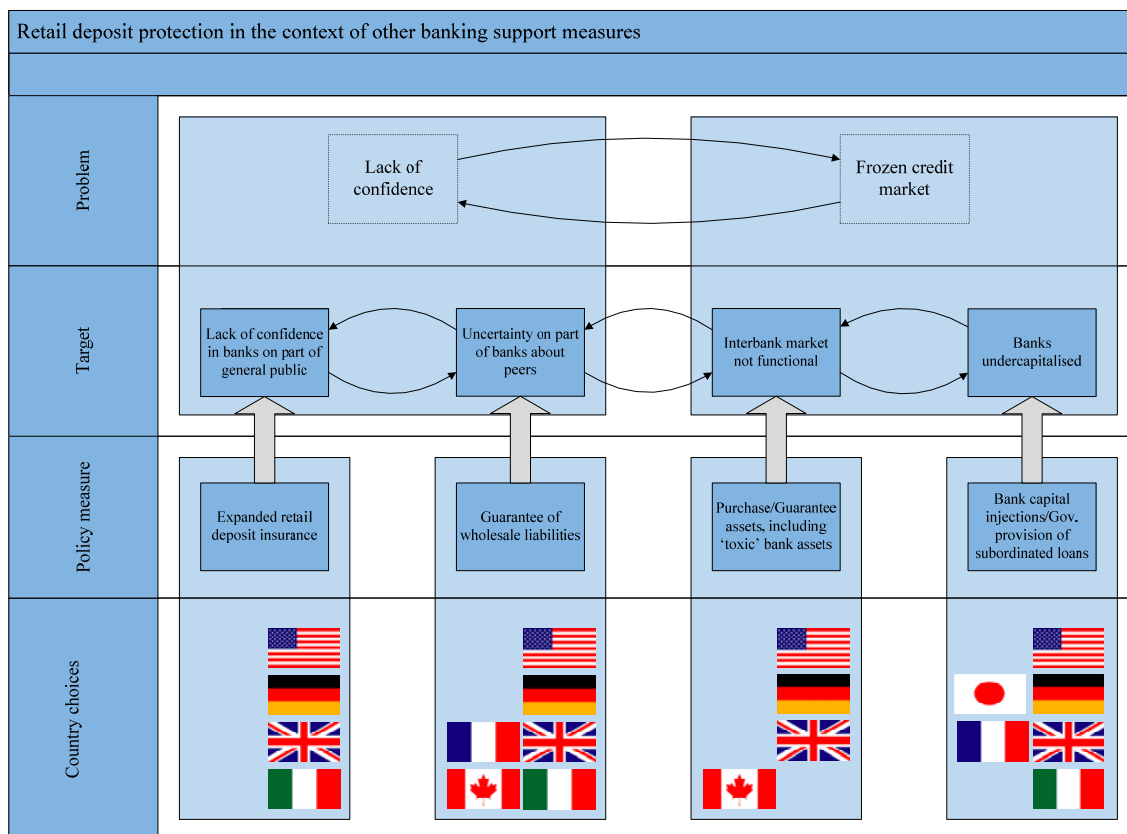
Retail deposit protection in the context of other banking support measures

Problem

Lack of confidence

Frozen credit market

Target

Lack of confidence in banks on part of general public

Uncertainty on part of banks about peers

Interbank market not functional

Banks undercapitalised

Policy measure

Expanded retail deposit insurance

Guarantee of wholesale liabilities

Purchase/Guarantee assets, including 'toxic' bank assets

Bank capital injections/Gov. provision of subordinated loans

Country choices